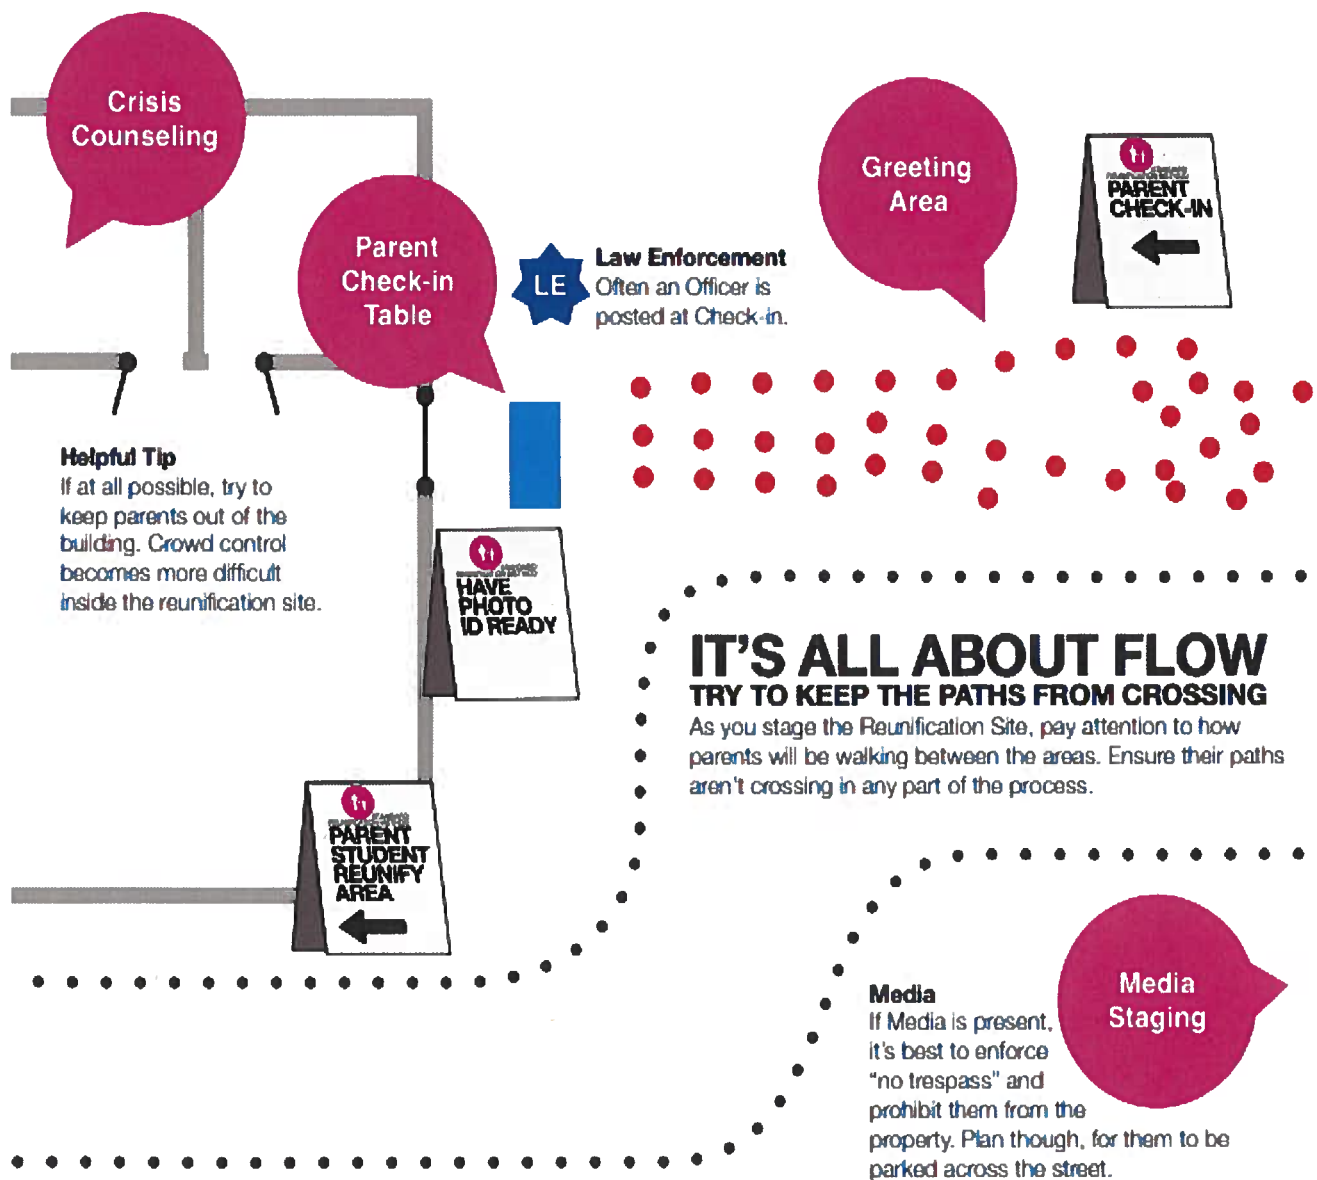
Crisis Counseling

Parent Check-in Table

LE

Law Enforcement
Often an Officer is posted at Check-in.

Greeting Area

PARENT CHECK-IN

Helpful Tip
If at all possible, try to keep parents out of the building. Crowd control becomes more difficult inside the reunification site.

HAVE PHOTO ID READY

IT'S ALL ABOUT FLOW
TRY TO KEEP THE PATHS FROM CROSSING
As you stage the Reunification Site, pay attention to how parents will be walking between the areas. Ensure their paths aren't crossing in any part of the process.

PARENT STUDENT REUNIFY AREA

Media
If Media is present, it's best to enforce "no trespass" and prohibit them from the property. Plan though, for them to be parked across the street.

Media Staging